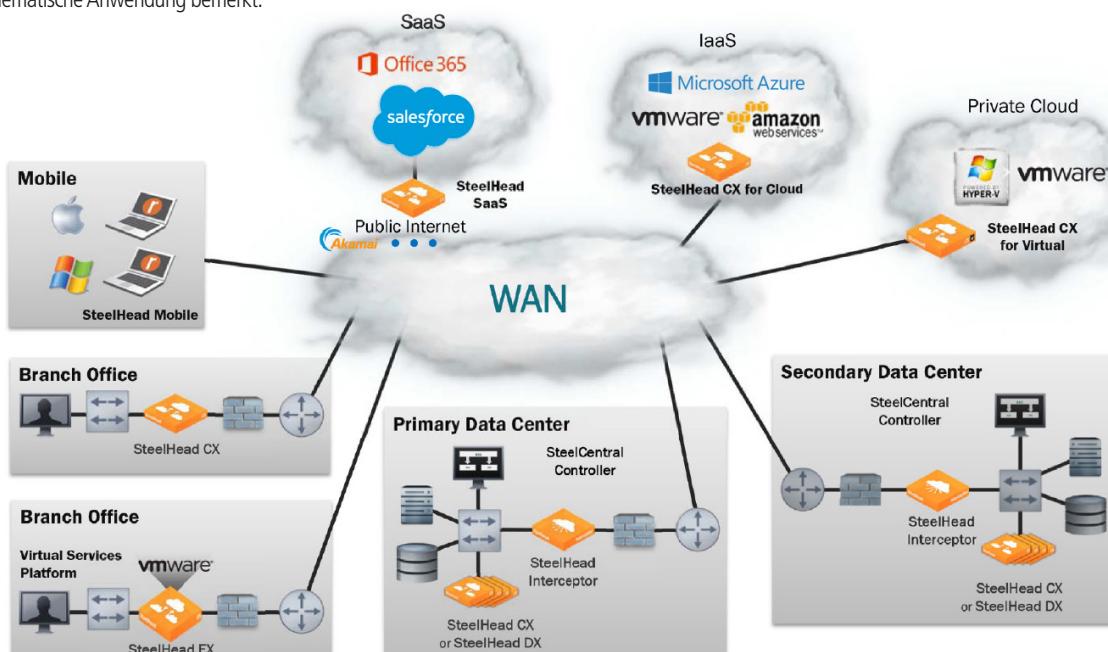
hematische Anwendung bemerkt.

SaaS
Office 365
salesforce
SteelHead SaaS
Public Internet
Akamai

IaaS
Microsoft Azure
vmware amazon webservices
SteelHead CX for Cloud

Private Cloud
POWERED BY HYPER-V
vmware
SteelHead CX for Virtual

Mobile
SteelHead Mobile

WAN

Branch Office
SteelHead CX

Branch Office
Virtual Services Platform
vmware
SteelHead EX

Primary Data Center
SteelCentral Controller
SteelHead Interceptor
SteelHead CX or SteelHead DX

Secondary Data Center
SteelCentral Controller
SteelHead Interceptor
SteelHead CX or SteelHead DX